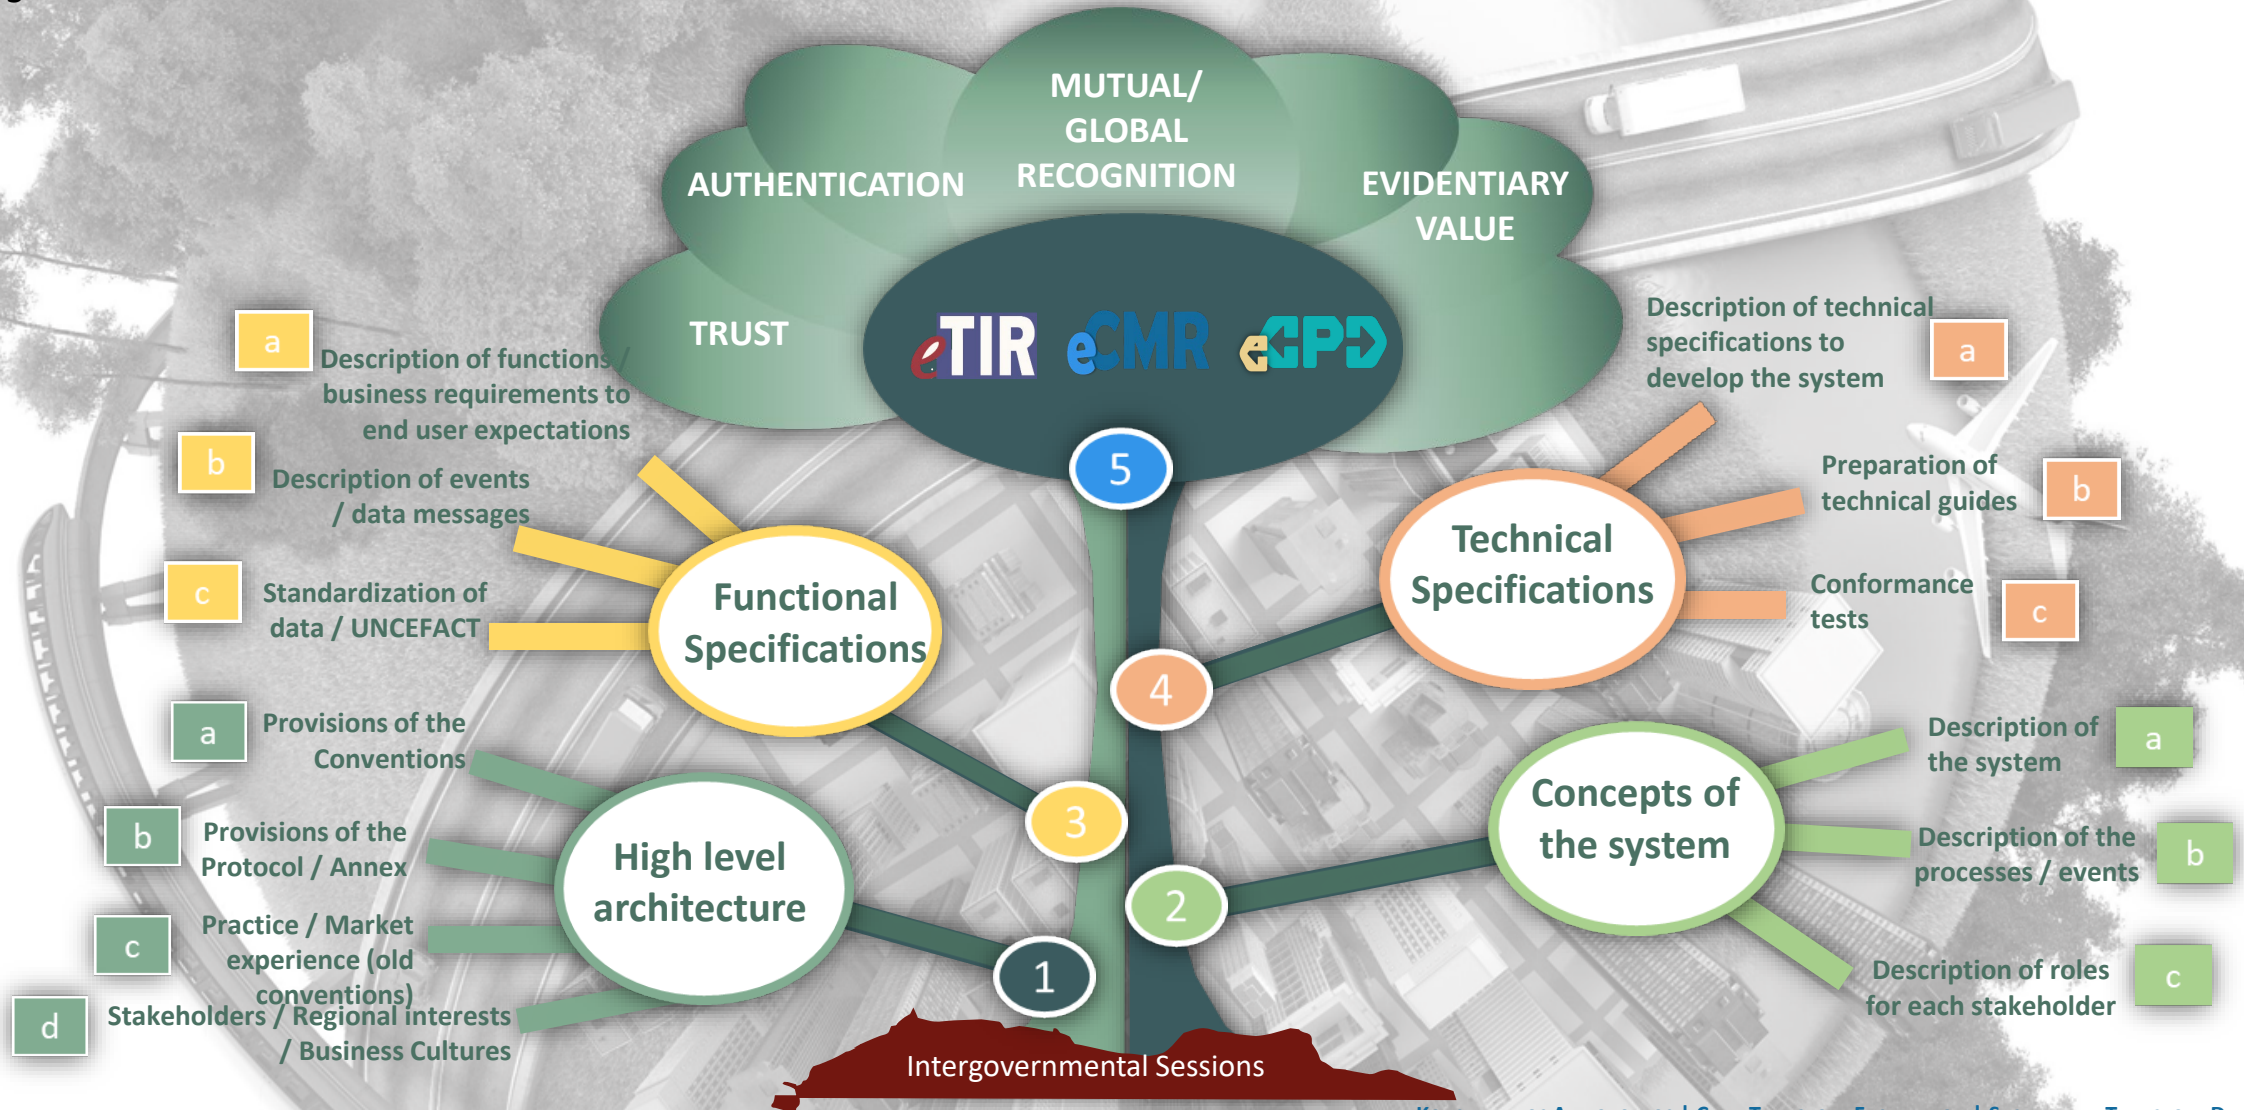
MUTUAL/ GLOBAL RECOGNITION

AUTHENTICATION

EVIDENTIARY VALUE

TRUST

eTIR eCMR eCPD

a Description of functions / business requirements to end user expectations

b Description of events / data messages

c Standardization of data / UNCEFACT

Functional Specifications

Description of technical specifications to develop the system a

Preparation of technical guides b

Conformance tests c

Technical Specifications

5

4

3

2

1

a Provisions of the Conventions

b Provisions of the Protocol / Annex

c Practice / Market experience (old conventions)

d Stakeholders / Regional interests / Business Cultures

High level architecture

Concepts of the system

Description of the system a

Description of the processes / events b

Description of roles for each stakeholder c

Intergovernmental Sessions